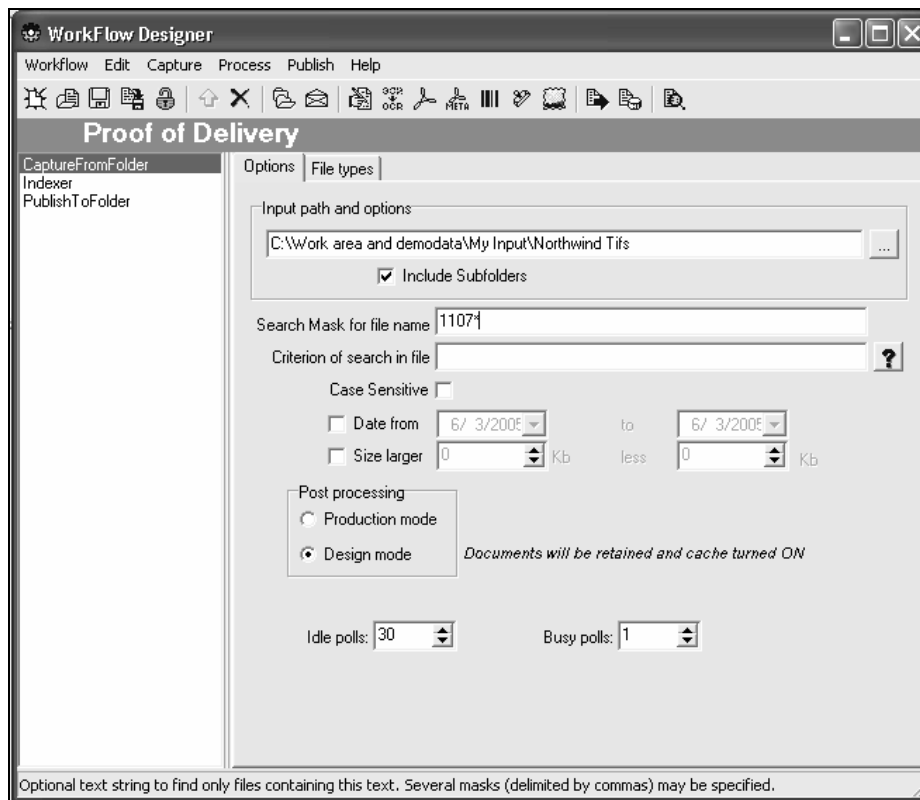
WorkFlow Designer

Workflow Edit Capture Process Publish Help

Proof of Delivery

CaptureFromFolder
Indexer
PublishToFolder

Options | File types

Input path and options

C:\Work area and demodata\My Input\Northwind Tifs

...

Include Subfolders

Search Mask for file name 1107*

Criterion of search in file

?

Case Sensitive

Date from 6/ 3/2005 to 6/ 3/2005

Size larger 0 Kb less 0 Kb

Post processing

Production mode

Design mode

Documents will be retained and cache turned ON

Idle polls: 30

Busy polls: 1

Optional text string to find only files containing this text. Several masks (delimited by commas) may be specified.